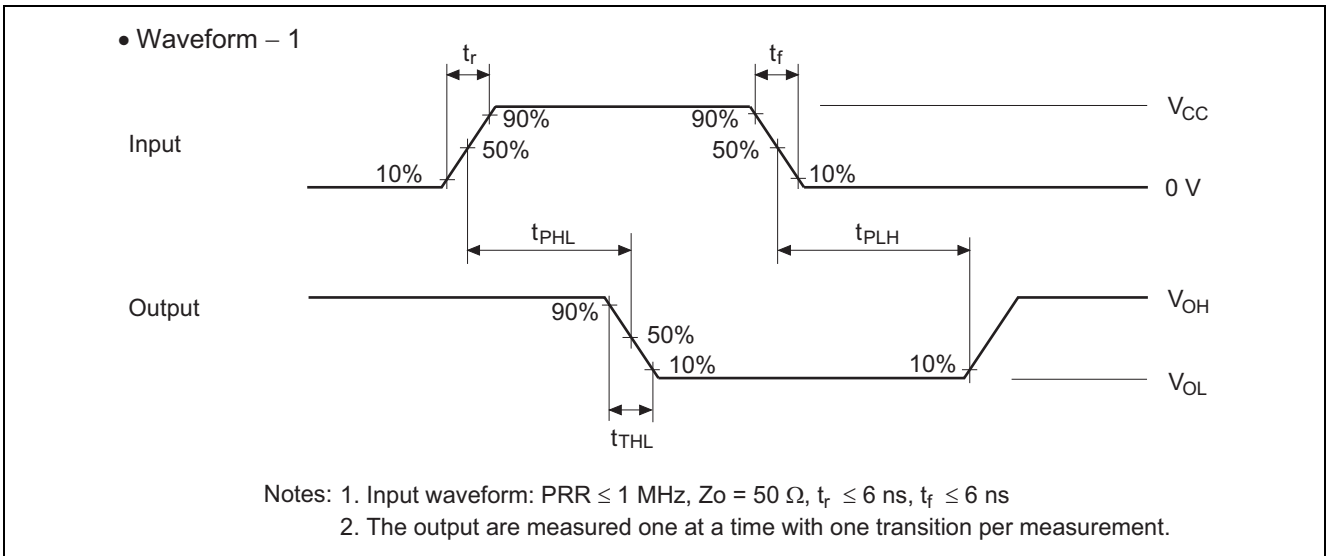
• Waveform – 1

$t_r$

$t_f$

Input

90%

90%

$V_{CC}$

50%

50%

10%

10%

0 V

$t_{PHL}$

$t_{PLH}$

Output

$V_{OH}$

90%

50%

10%

10%

$V_{OL}$

$t_{THL}$

Notes: 1. Input waveform: PRR $\leq$ 1 MHz, Zo = 50 $\Omega$, $t_r$ $\leq$ 6 ns, $t_f$ $\leq$ 6 ns

2. The output are measured one at a time with one transition per measurement.